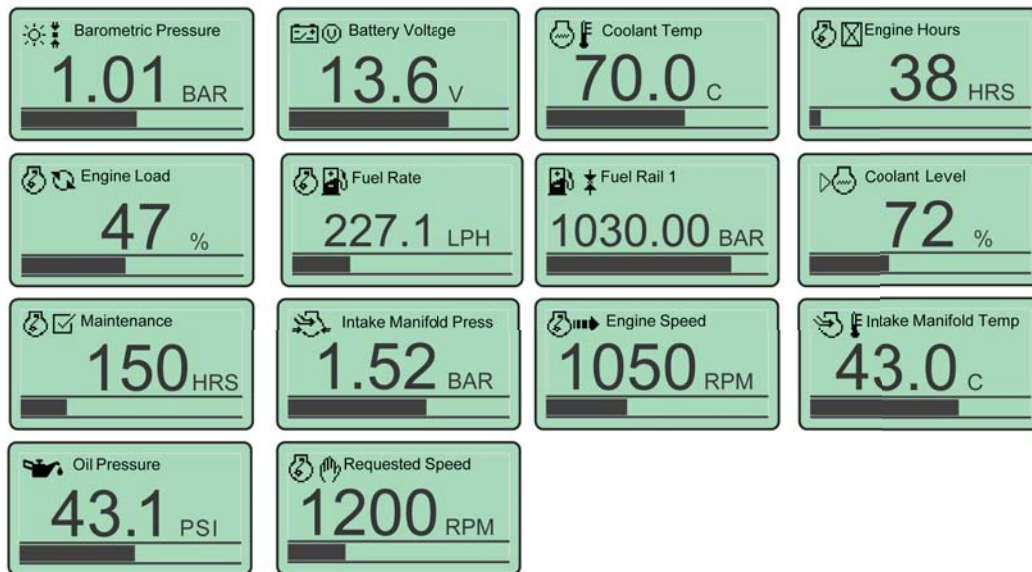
Barometric Pressure
1.01 BAR

Battery Voltage
13.6 V

Coolant Temp
70.0 C

Engine Hours
38 HRS

Engine Load
47 %

Fuel Rate
227.1 LPH

Fuel Rail 1
1030.00 BAR

Coolant Level
72 %

Maintenance
150 HRS

Intake Manifold Press
1.52 BAR

Engine Speed
1050 RPM

Intake Manifold Temp
43.0 C

Oil Pressure
43.1 PSI

Requested Speed
1200 RPM